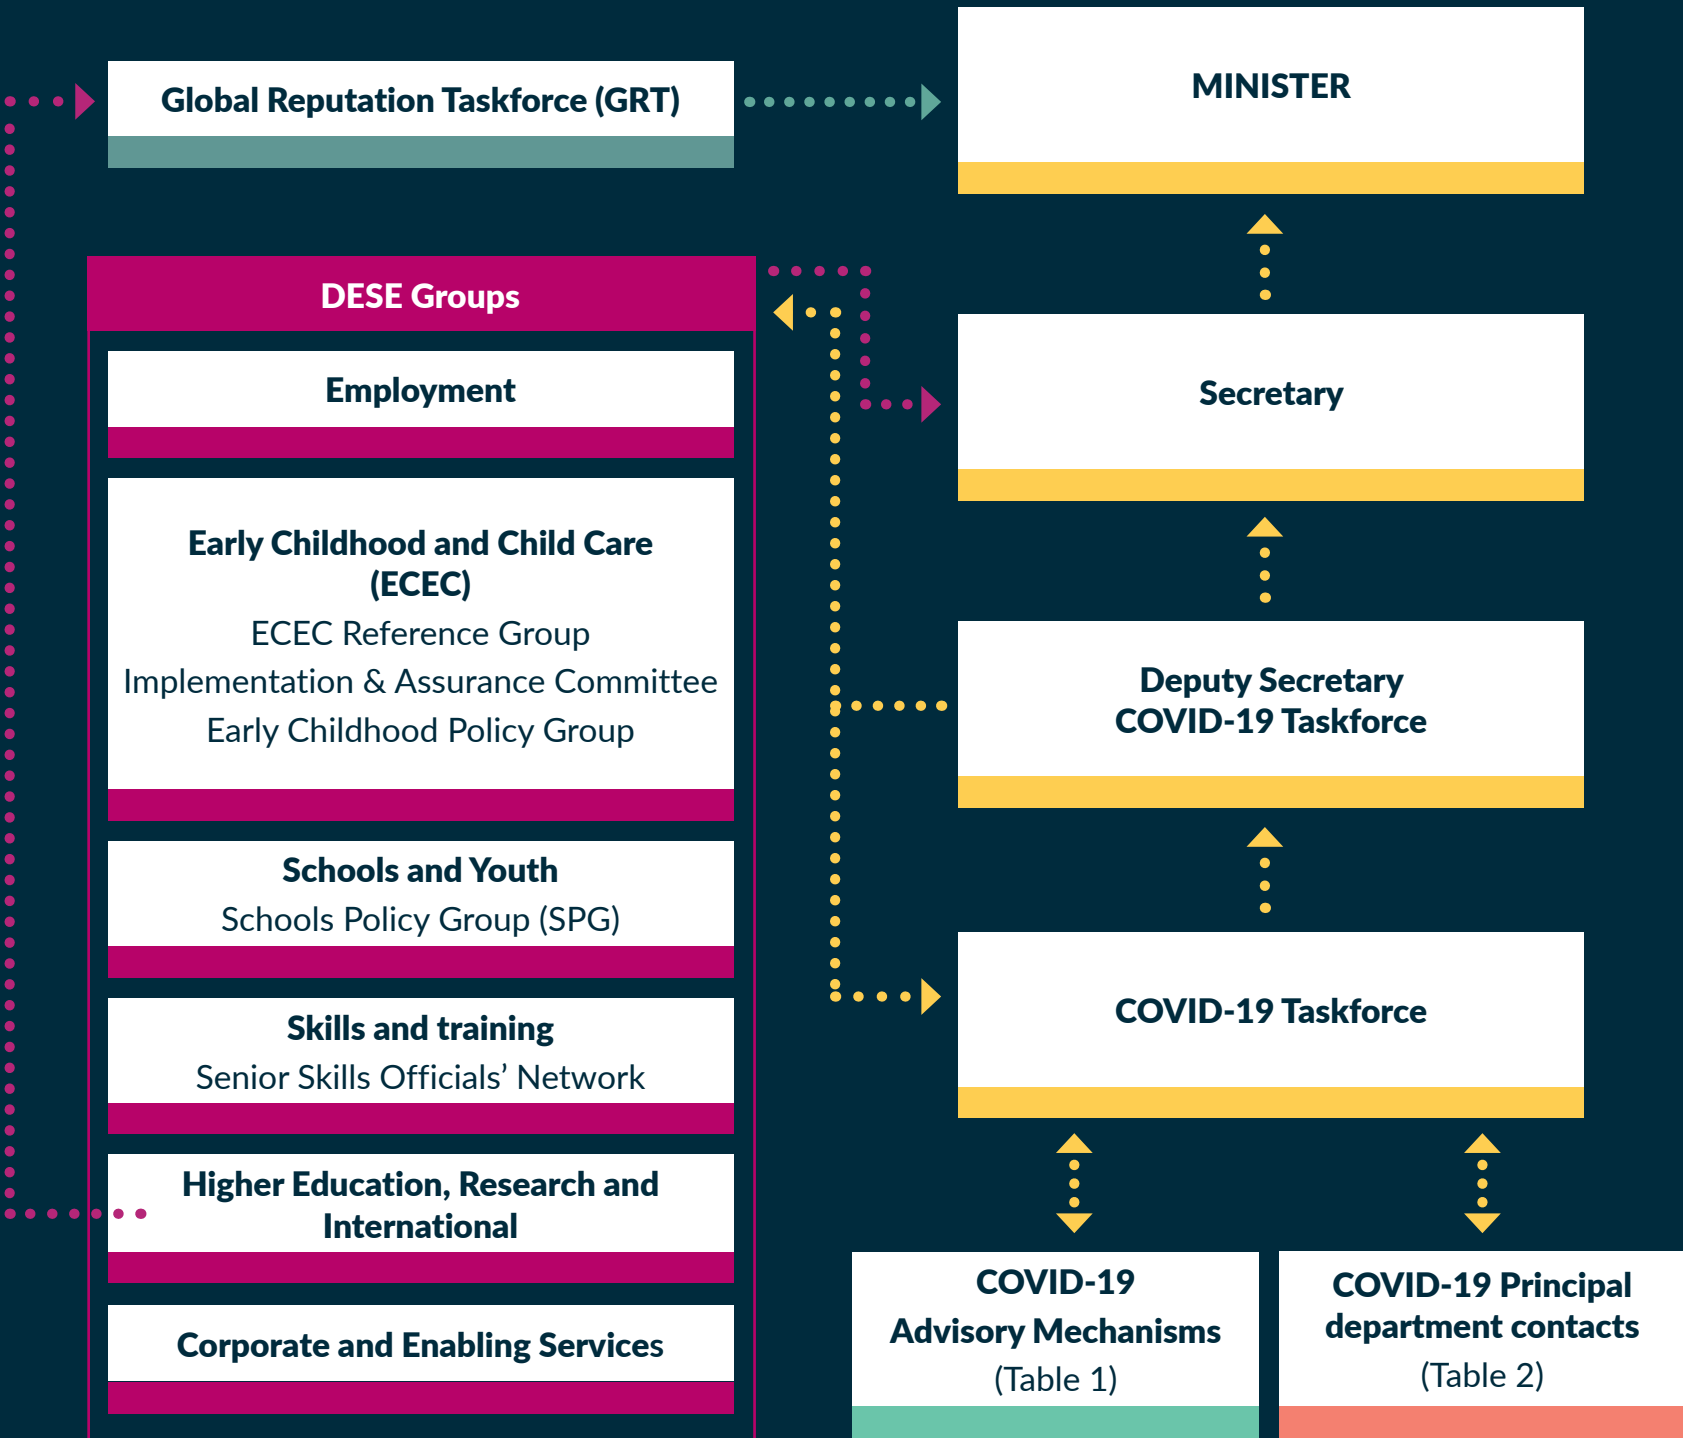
Global Reputation Taskforce (GRT)

MINISTER

DESE Groups

Employment

Early Childhood and Child Care (ECEC)
ECEC Reference Group
Implementation & Assurance Committee
Early Childhood Policy Group

Schools and Youth
Schools Policy Group (SPG)

Skills and training
Senior Skills Officials' Network

Higher Education, Research and International

Corporate and Enabling Services

Secretary

Deputy Secretary
COVID-19 Taskforce

COVID-19 Taskforce

COVID-19
Advisory Mechanisms
(Table 1)

COVID-19 Principal department contacts
(Table 2)